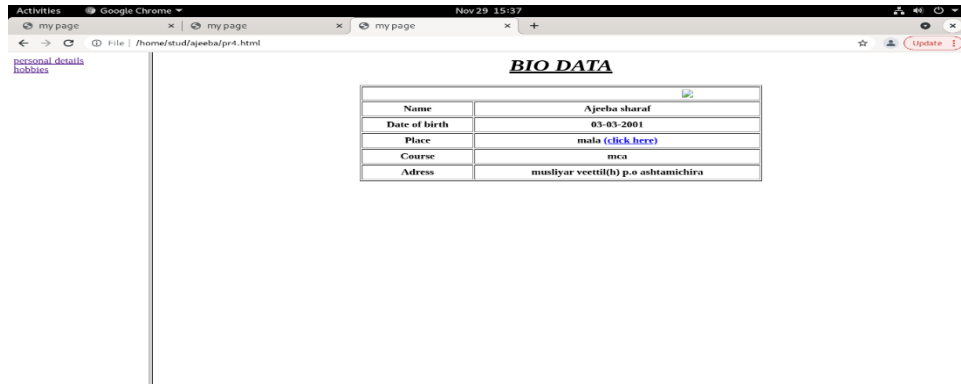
Activities Google Chrome Nov 29 15:37

my page × my page × my page × +

File | /home/stud/ajeeba/pr4.html

Update

personal details
hobbies

BIO DATA

| | |
|---|---|
| Name | Ajeeba sharaf |
| Date of birth | 03-03-2001 |
| Place | mala (click here) |
| Course | mca |
| Adress | musliyar veettil(h) p.o ashtamichira |